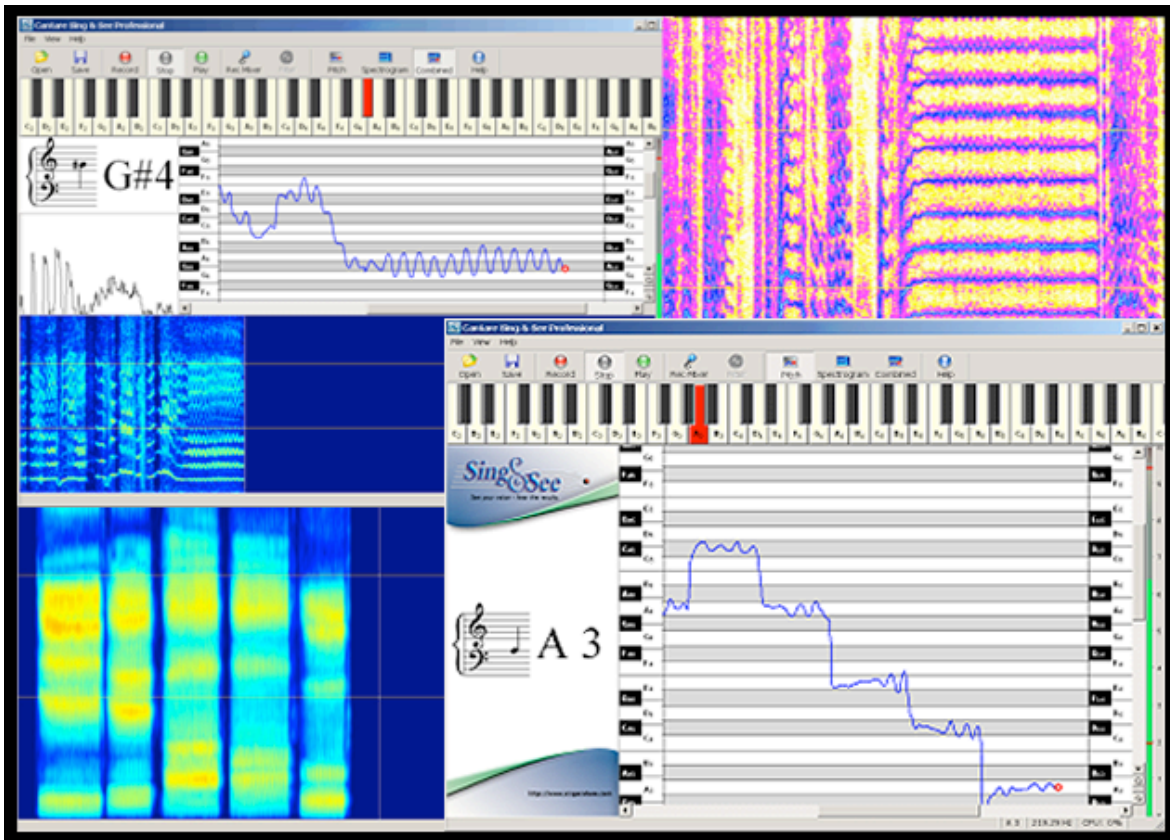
Cantare Sing & See Professional
File View Help
Open Save Record Stop Play Rec Mixer Pitch Spectrogram Combined Help
G#4

Cantare Sing & See Professional
File View Help
Open Save Record Stop Play Rec Mixer Pitch Spectrogram Combined Help
Sing & See
See your voice - hear the results
A 3
http://www.singandsee.com
219.29 Hz CPU: 0%